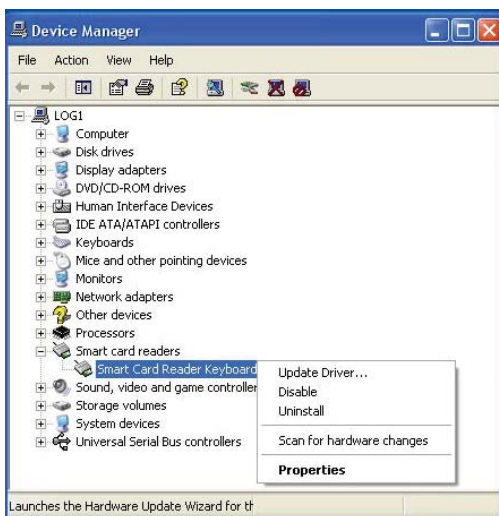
Device Manager

File Action View Help

LOG1
Computer
Disk drives
Display adapters
DVD/CD-ROM drives
Human Interface Devices
IDE ATA/ATAPI controllers
Keyboards
Mice and other pointing devices
Monitors
Network adapters
Other devices
Processors
Smart card readers
Smart Card Reader Keyboard
Sound, video and game controller
Storage volumes
System devices
Universal Serial Bus controllers

Update Driver...
Disable
Uninstall
Scan for hardware changes
Properties

Launches the Hardware Update Wizard for th